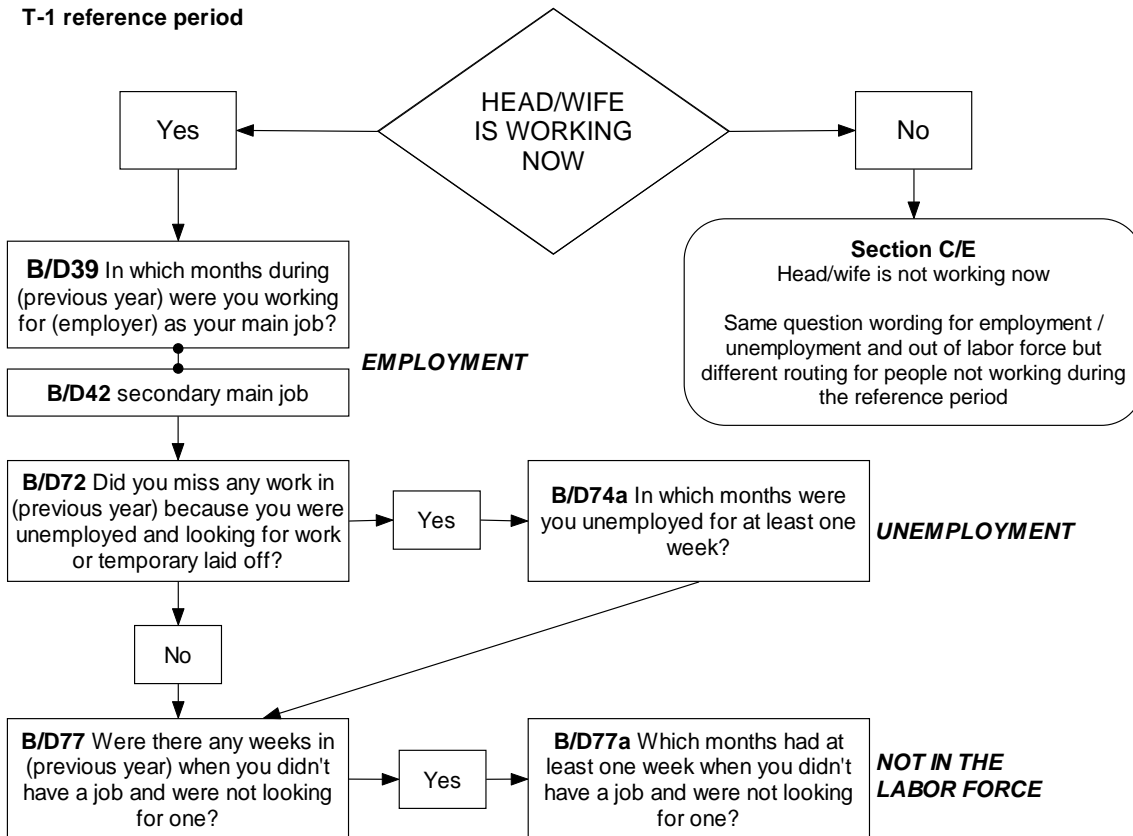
**T-1 reference period**

HEAD/WIFE IS WORKING NOW

Yes

No

**Section C/E**
Head/wife is not working now

Same question wording for employment / unemployment and out of labor force but different routing for people not working during the reference period

**B/D39** In which months during (previous year) were you working for (employer) as your main job?

***EMPLOYMENT***

**B/D42** secondary main job

**B/D72** Did you miss any work in (previous year) because you were unemployed and looking for work or temporary laid off?

Yes

**B/D74a** In which months were you unemployed for at least one week?

***UNEMPLOYMENT***

No

**B/D77** Were there any weeks in (previous year) when you didn't have a job and were not looking for one?

Yes

**B/D77a** Which months had at least one week when you didn't have a job and were not looking for one?

***NOT IN THE LABOR FORCE***